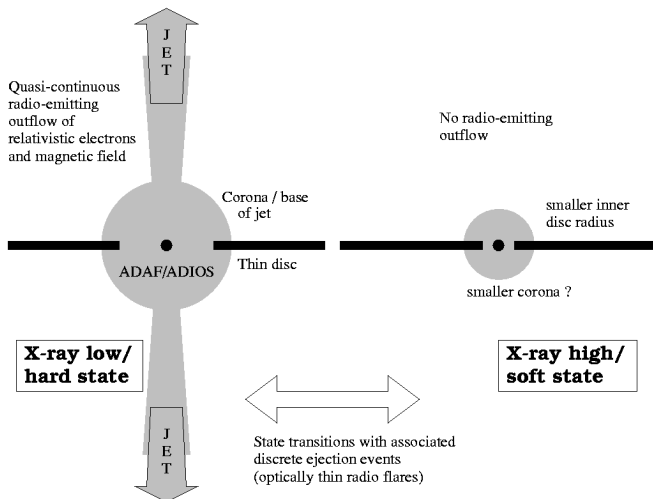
J
E
T

Quasi-continuous radio-emitting outflow of relativistic electrons and magnetic field

No radio-emitting outflow

Corona / base of jet

smaller inner disc radius

ADAF/ADIOS

Thin disc

smaller corona ?

X-ray low/ hard state

X-ray high/ soft state

J
E
T

State transitions with associated discrete ejection events (optically thin radio flares)